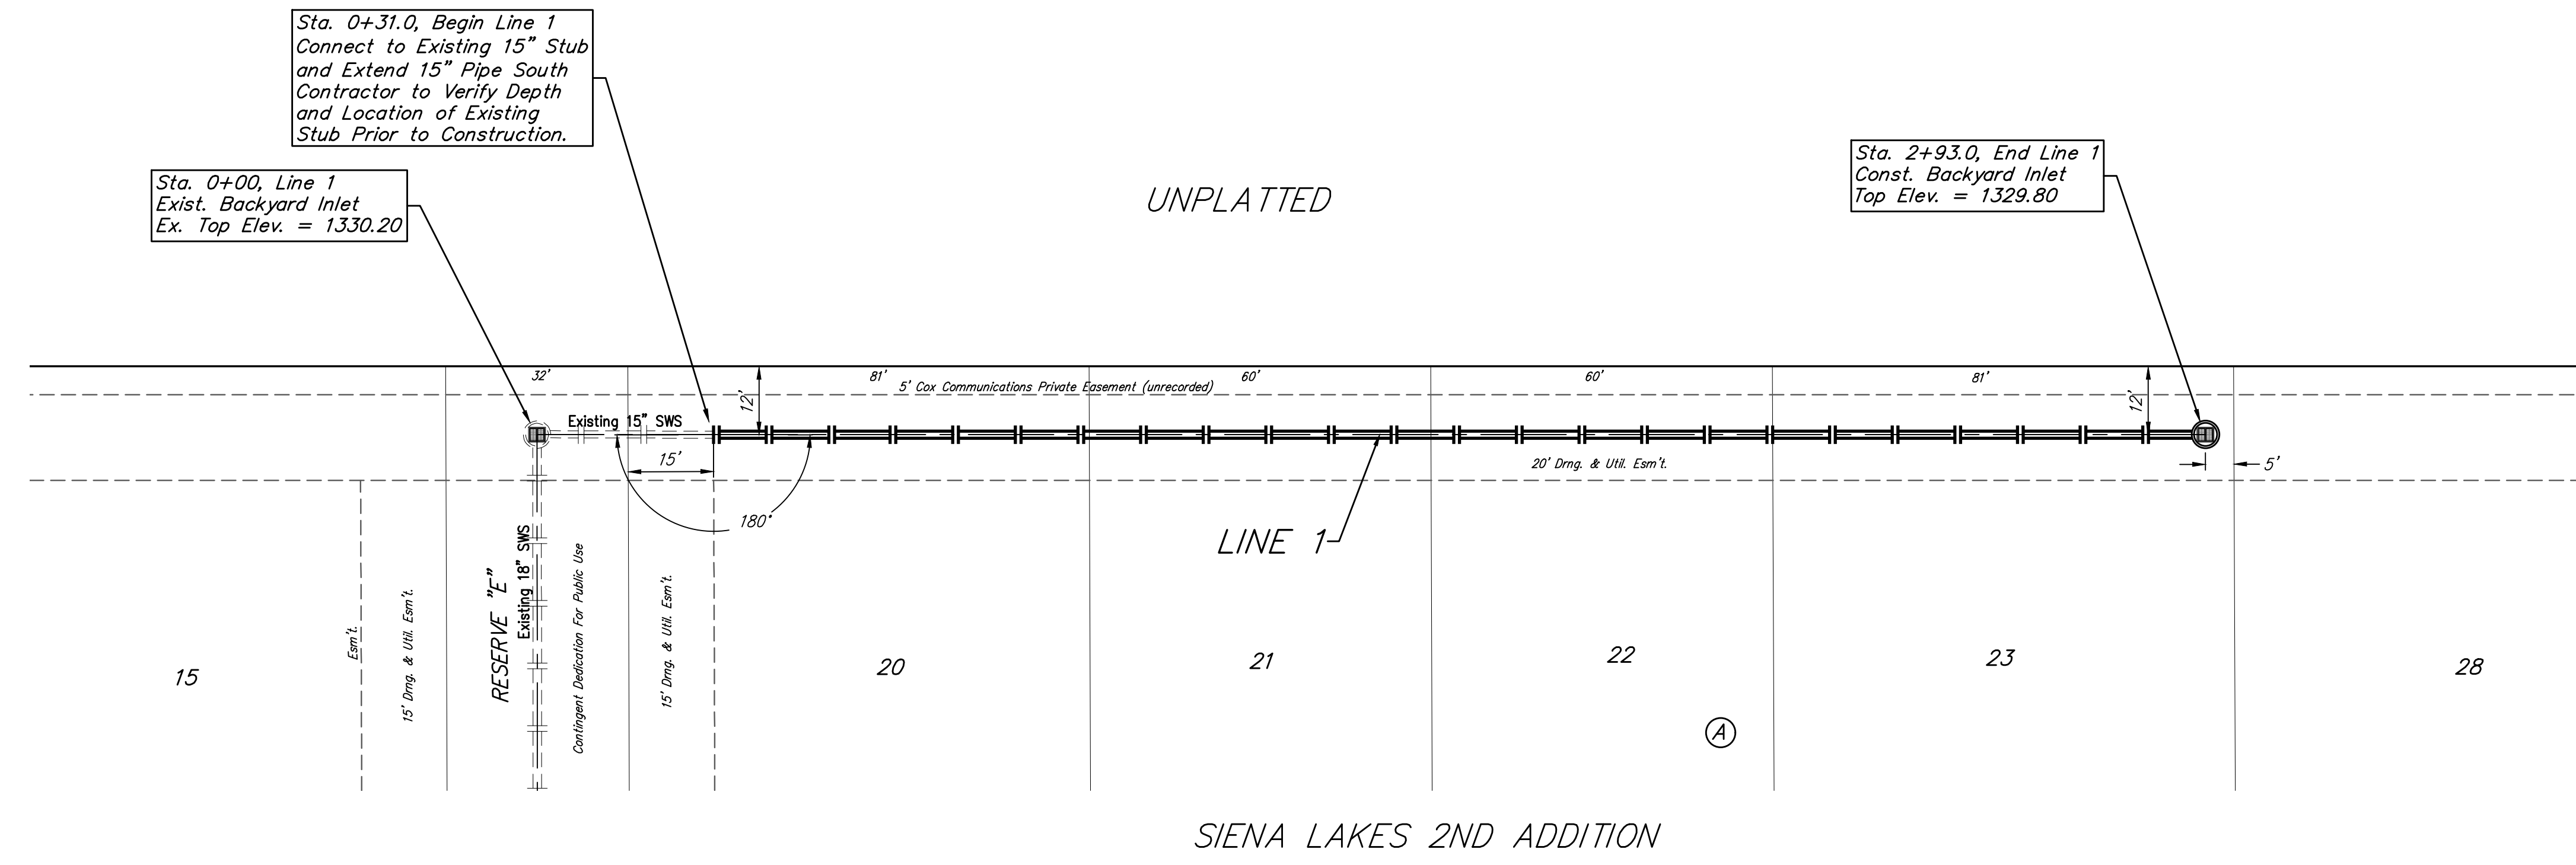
Sta. 0+31.0, Begin Line 1
Connect to Existing 15" Stub
and Extend 15" Pipe South
Contractor to Verify Depth
and Location of Existing
Stub Prior to Construction.

Sta. 0+00, Line 1
Exist. Backyard Inlet
Ex. Top Elev. = 1330.20

UNPLATTED

Sta. 2+93.0, End Line 1
Const. Backyard Inlet
Top Elev. = 1329.80

32'

81'

5' Cox Communications Private Easement (unrecorded)

60'

60'

81'

12'

12'

Existing 15" SWS

15'

180°

20' Drng. & Util. Esm't.

5'

LINE 1

Esm't.

15' Drng. & Util. Esm't.

RESERVE "E"

Existing 18" SWS

Contingent Dedication For Public Use

15' Drng. & Util. Esm't.

15

20

21

22

23

28

A

SIENA LAKES 2ND ADDITION